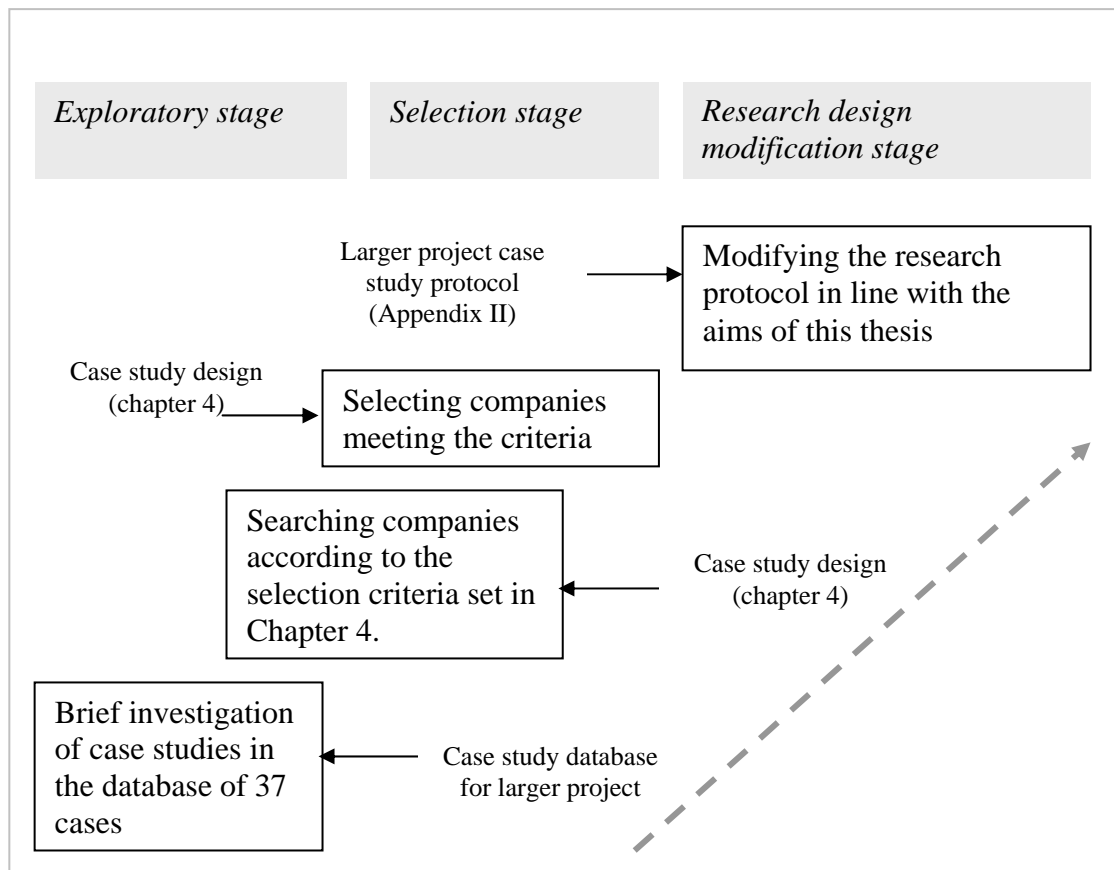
Exploratory stage

Selection stage

Research design modification stage

Larger project case study protocol (Appendix II)

Modifying the research protocol in line with the aims of this thesis

Case study design (chapter 4)

Selecting companies meeting the criteria

Searching companies according to the selection criteria set in Chapter 4.

Case study design (chapter 4)

Brief investigation of case studies in the database of 37 cases

Case study database for larger project